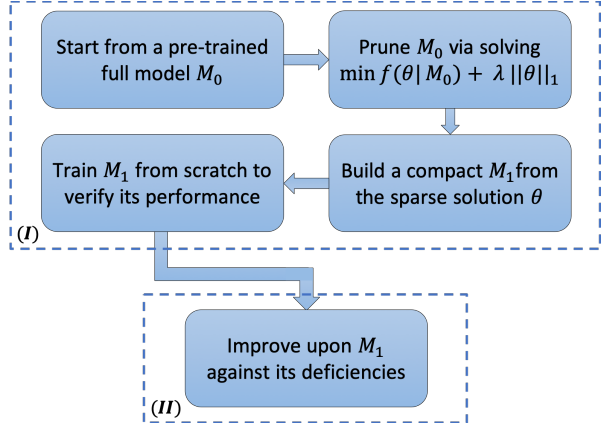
Start from a pre-trained full model $M_0$

Prune $M_0$ via solving $\min f(\theta | M_0) + \lambda ||\theta||_1$

Build a compact $M_1$ from the sparse solution $\theta$

Train $M_1$ from scratch to verify its performance

$(I)$

Improve upon $M_1$ against its deficiencies

$(II)$